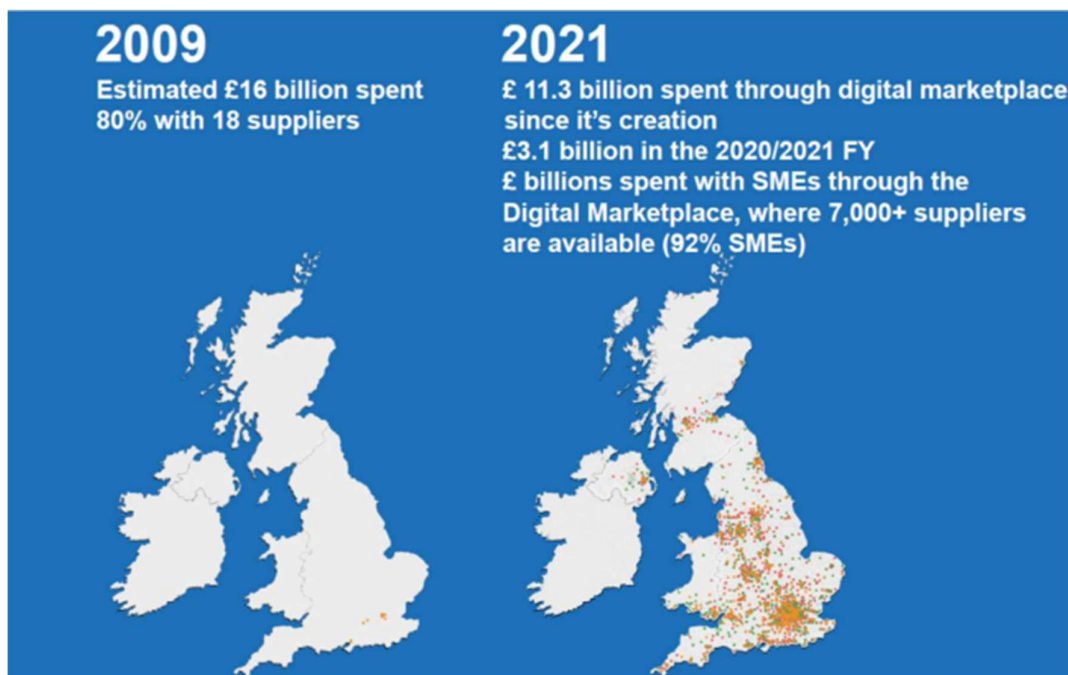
2009

Estimated £16 billion spent
80% with 18 suppliers

2021

£ 11.3 billion spent through digital marketplace since it's creation
£3.1 billion in the 2020/2021 FY
£ billions spent with SMEs through the Digital Marketplace, where 7,000+ suppliers are available (92% SMEs)